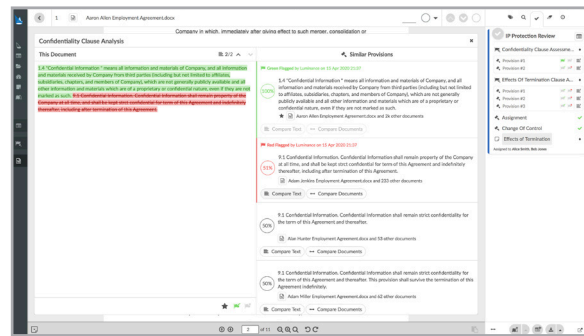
1 Aaron Allen Employment Agreement.docx

Company in which, immediately after giving effect to such merger, consolidation or

Confidentiality Clause Analysis

This Document

2/2

1.4 "Confidential Information " means all information and materials of Company, and all information and materials received by Company from third parties (including but not limited to affiliates, subsidiaries, chapters, and members of Company), which are not generally publicly available and all other information and materials which are of a proprietary or confidential nature, even if they are not marked as such. 9.1 Confidential Information. Confidential Information shall remain property of the Company at all time, and shall be kept strict confidential for term of this Agreement and indefinitely thereafter, including after termination of this Agreement.

Similar Provisions

Green Flagged by Luminance on 15 Apr 2020 21:37

100%

1.4 "Confidential Information " means all information and materials of Company, and all information and materials received by Company from third parties (including but not limited to affiliates, subsidiaries, chapters, and members of Company), which are not generally publicly available and all other information and materials which are of a proprietary or confidential nature, even if they are not marked as such.

Aaron Allen Employment Agreement.docx and 26 other documents

Compare Text

Compare Documents

Red Flagged by Luminance on 15 Apr 2020 21:37

91%

9.1 Confidential Information. Confidential Information shall remain property of the Company at all time, and shall be kept strict confidential for term of this Agreement and indefinitely thereafter, including after termination of this Agreement.

Aaron Jenkins Employment Agreement.docx and 233 other documents

Compare Text

Compare Documents

50%

9.1 Confidential Information. Confidential Information shall remain strict confidentiality for the term of this Agreement and thereafter.

Alan Hunter Employment Agreement.docx and 59 other documents

Compare Text

Compare Documents

50%

9.1 Confidential Information. Confidential Information shall remain strict confidentiality for the term of this Agreement. This provision shall survive the termination of this Agreement indefinitely.

Aaron Miller Employment Agreement.docx and 62 other documents

Compare Text

Compare Documents

IP Protection Review

Confidentiality Clause Assessme...

Provision #1

Provision #2

Effects Of Termination Clause A...

Provision #1

Provision #2

Provision #3

Assignment

Change Of Control

Effects of Termination

Assigned to Alice Smith, Bob Jones

2 of 11